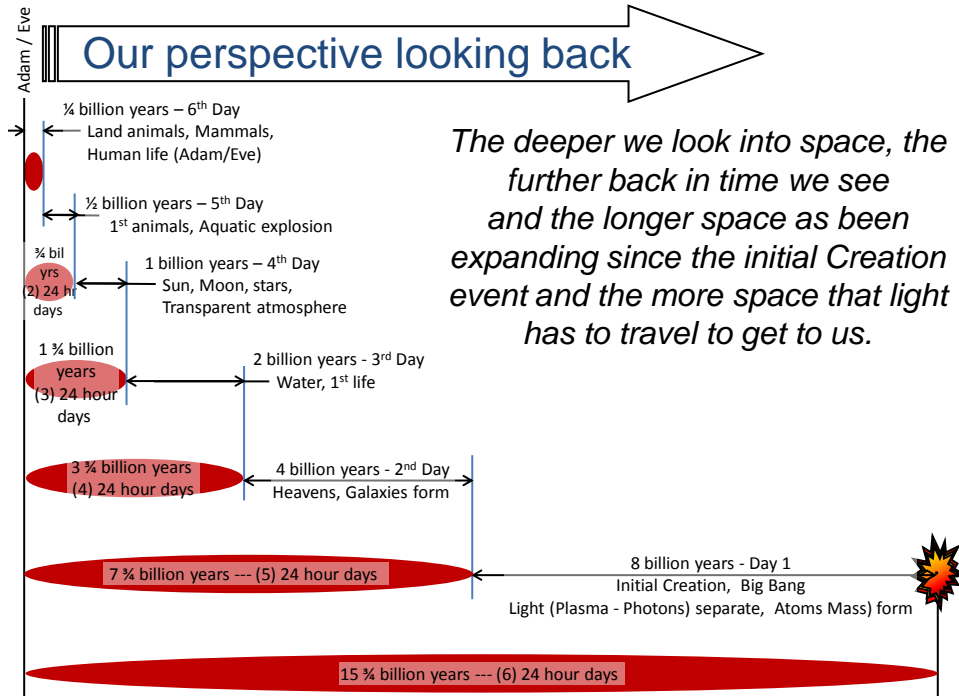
Adam / Eve

Our perspective looking back

¼ billion years – 6th Day
Land animals, Mammals, Human life (Adam/Eve)

The deeper we look into space, the further back in time we see and the longer space as been expanding since the initial Creation event and the more space that light has to travel to get to us.

½ billion years – 5th Day
1st animals, Aquatic explosion

¾ bil yrs (2) 24 hr days

1 billion years – 4th Day
Sun, Moon, stars, Transparent atmosphere

1 ¾ billion years (3) 24 hour days

2 billion years - 3rd Day
Water, 1st life

3 ¾ billion years (4) 24 hour days

4 billion years - 2nd Day
Heavens, Galaxies form

7 ¾ billion years --- (5) 24 hour days

8 billion years - Day 1
Initial Creation, Big Bang
Light (Plasma - Photons) separate, Atoms Mass) form

15 ¾ billion years --- (6) 24 hour days